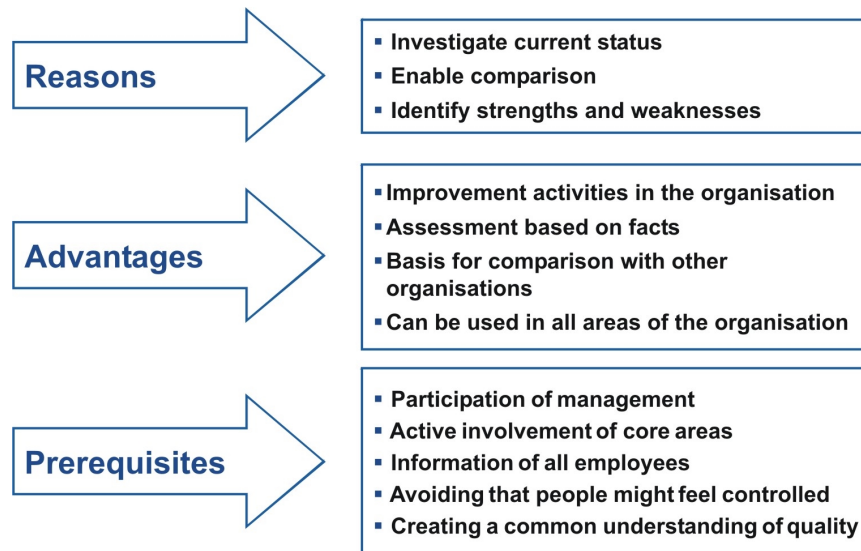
Reasons

- Investigate current status
- Enable comparison
- Identify strengths and weaknesses

Advantages

- Improvement activities in the organisation
- Assessment based on facts
- Basis for comparison with other organisations
- Can be used in all areas of the organisation

Prerequisites

- Participation of management
- Active involvement of core areas
- Information of all employees
- Avoiding that people might feel controlled
- Creating a common understanding of quality